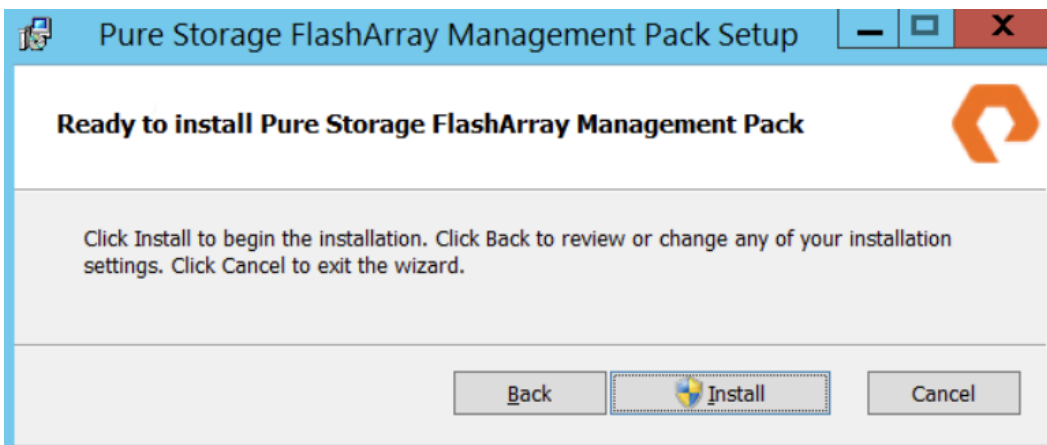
Pure Storage FlashArray Management Pack Setup

Ready to install Pure Storage FlashArray Management Pack

Click Install to begin the installation. Click Back to review or change any of your installation settings. Click Cancel to exit the wizard.

Back Install Cancel